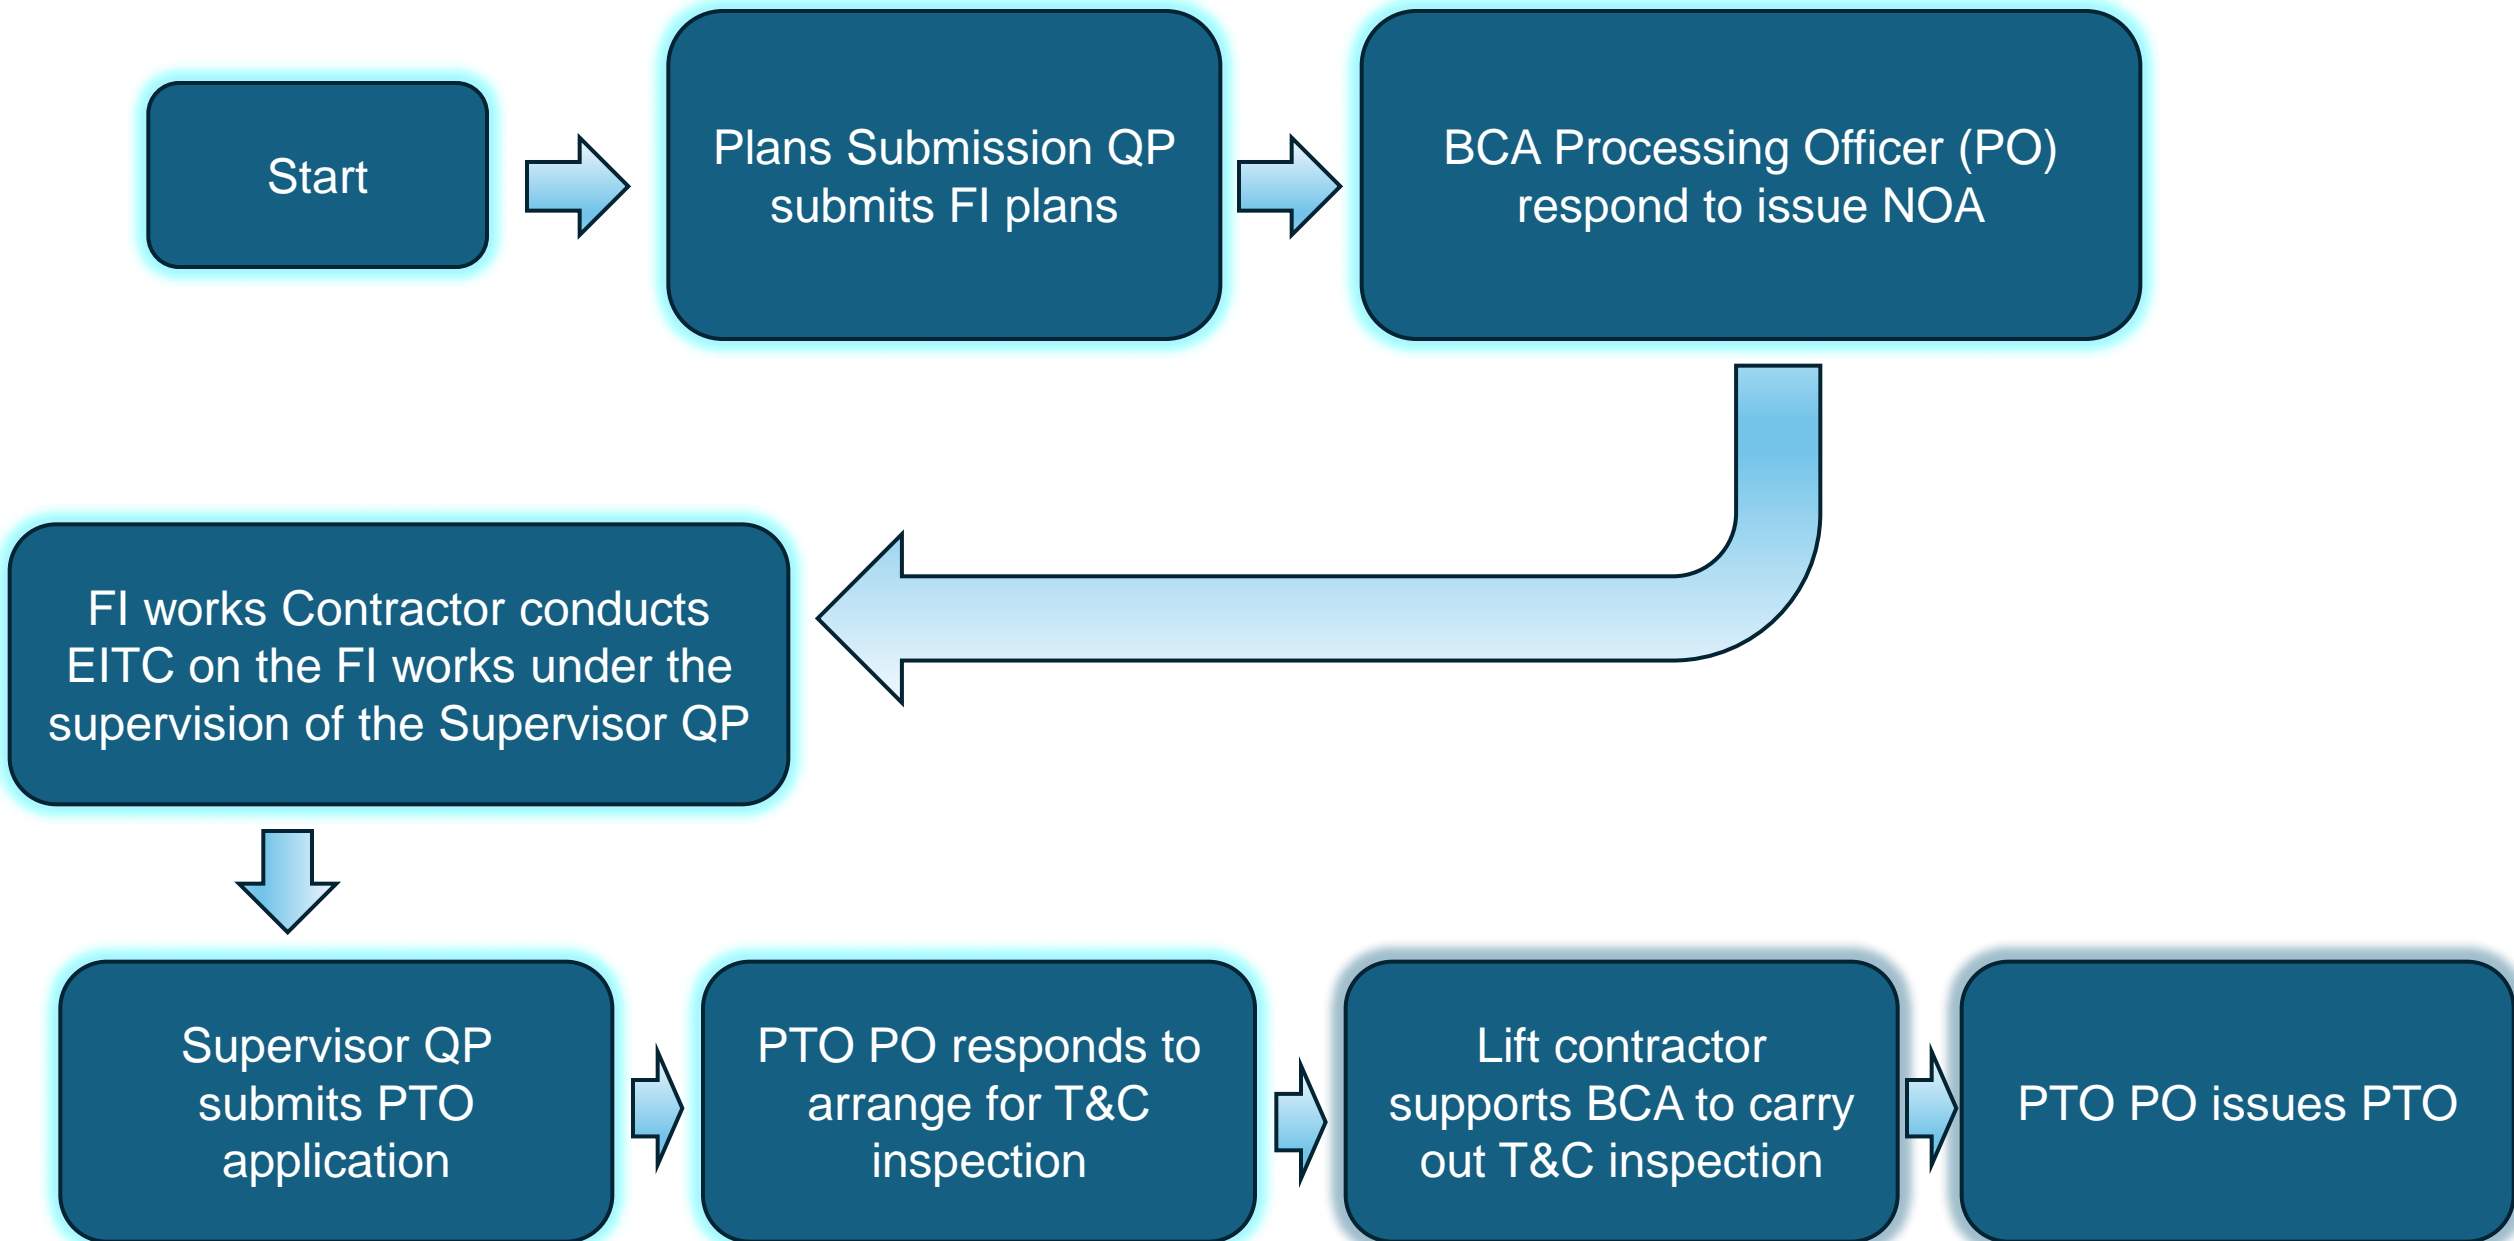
Start

Plans Submission QP submits FI plans

BCA Processing Officer (PO) respond to issue NOA

FI works Contractor conducts EITC on the FI works under the supervision of the Supervisor QP

Supervisor QP submits PTO application

PTO PO responds to arrange for T&C inspection

Lift contractor supports BCA to carry out T&C inspection

PTO PO issues PTO